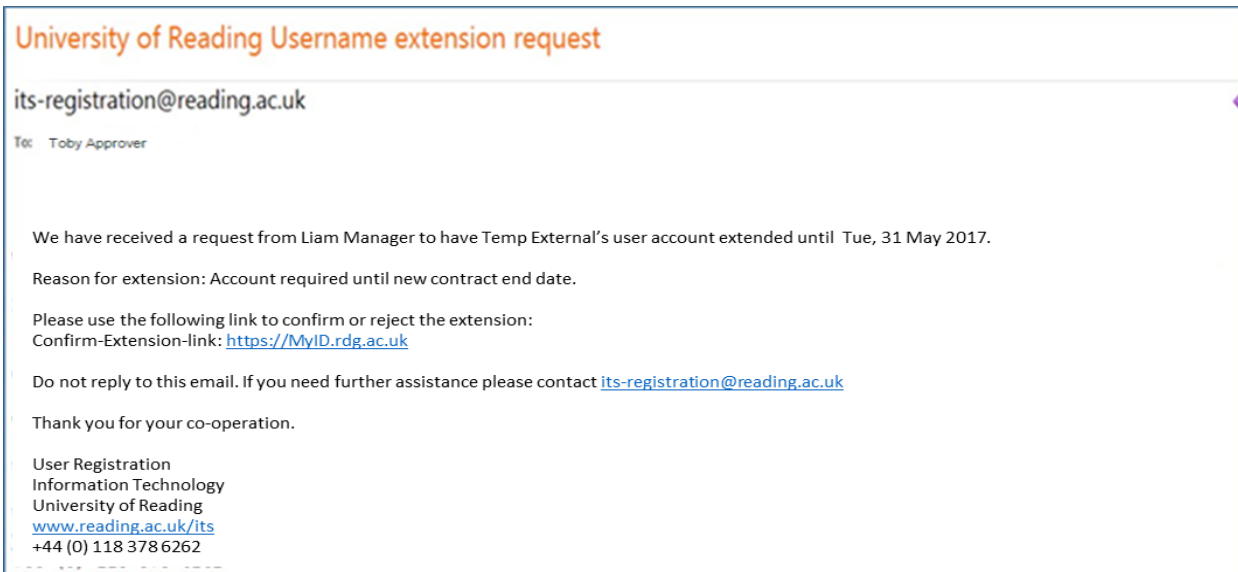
University of Reading Username extension request

its-registration@reading.ac.uk

To: Toby Approver

We have received a request from Liam Manager to have Temp External's user account extended until Tue, 31 May 2017.

Reason for extension: Account required until new contract end date.

Please use the following link to confirm or reject the extension:
Confirm-Extension-link: https://MyID.rdg.ac.uk

Do not reply to this email. If you need further assistance please contact its-registration@reading.ac.uk

Thank you for your co-operation.

User Registration
Information Technology
University of Reading
www.reading.ac.uk/its
+44 (0) 118 378 6262
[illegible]